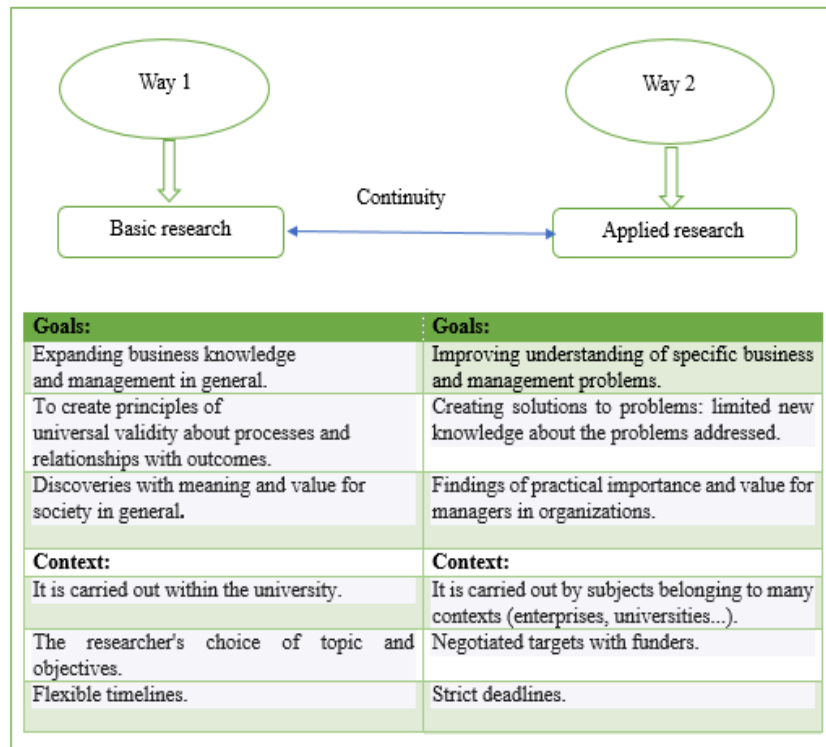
Way 1

Way 2

Continuity

Basic research

Applied research

| Goals: | Goals: |
|---|---|
| Expanding business knowledge and management in general. | Improving understanding of specific business and management problems. |
| To create principles of universal validity about processes and relationships with outcomes. | Creating solutions to problems: limited new knowledge about the problems addressed. |
| Discoveries with meaning and value for society in general. | Findings of practical importance and value for managers in organizations. |
| Context: | Context: |
| It is carried out within the university. | It is carried out by subjects belonging to many contexts (enterprises, universities...). |
| The researcher's choice of topic and objectives. | Negotiated targets with funders. |
| Flexible timelines. | Strict deadlines. |